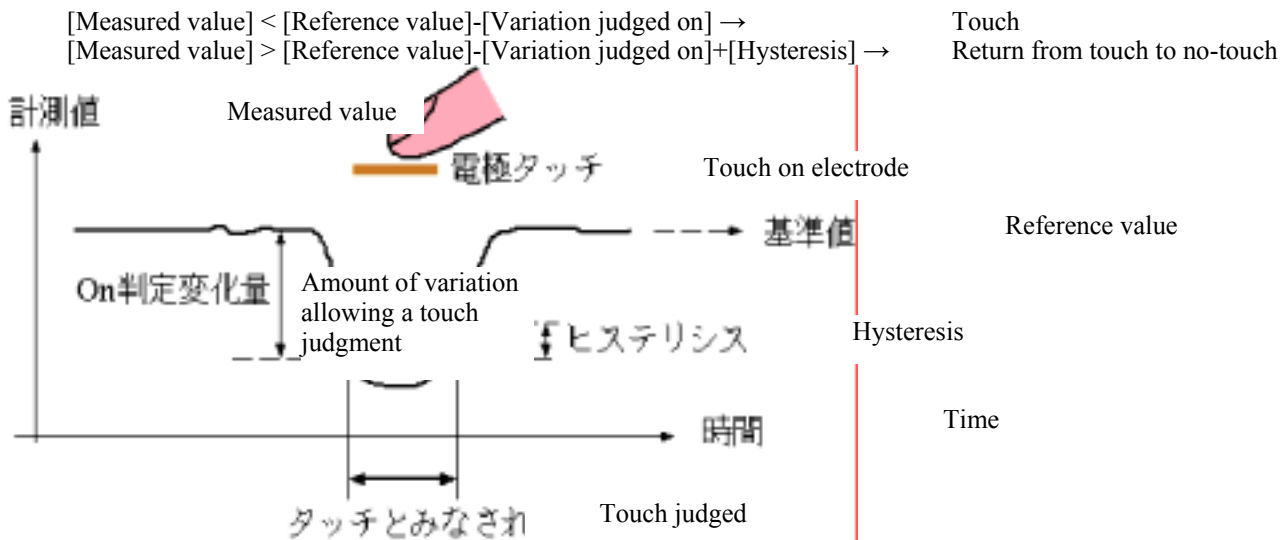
[Measured value] < [Reference value]-[Variation judged on] → Touch
[Measured value] > [Reference value]-[Variation judged on]+[Hysteresis] → Return from touch to no-touch

計測値
Measured value
電極タッチ
Touch on electrode
基準値
Reference value
On判定変化量
Amount of variation allowing a touch judgment
ヒステリシス
Hysteresis
時間
Time
タッチとみなされ
Touch judged